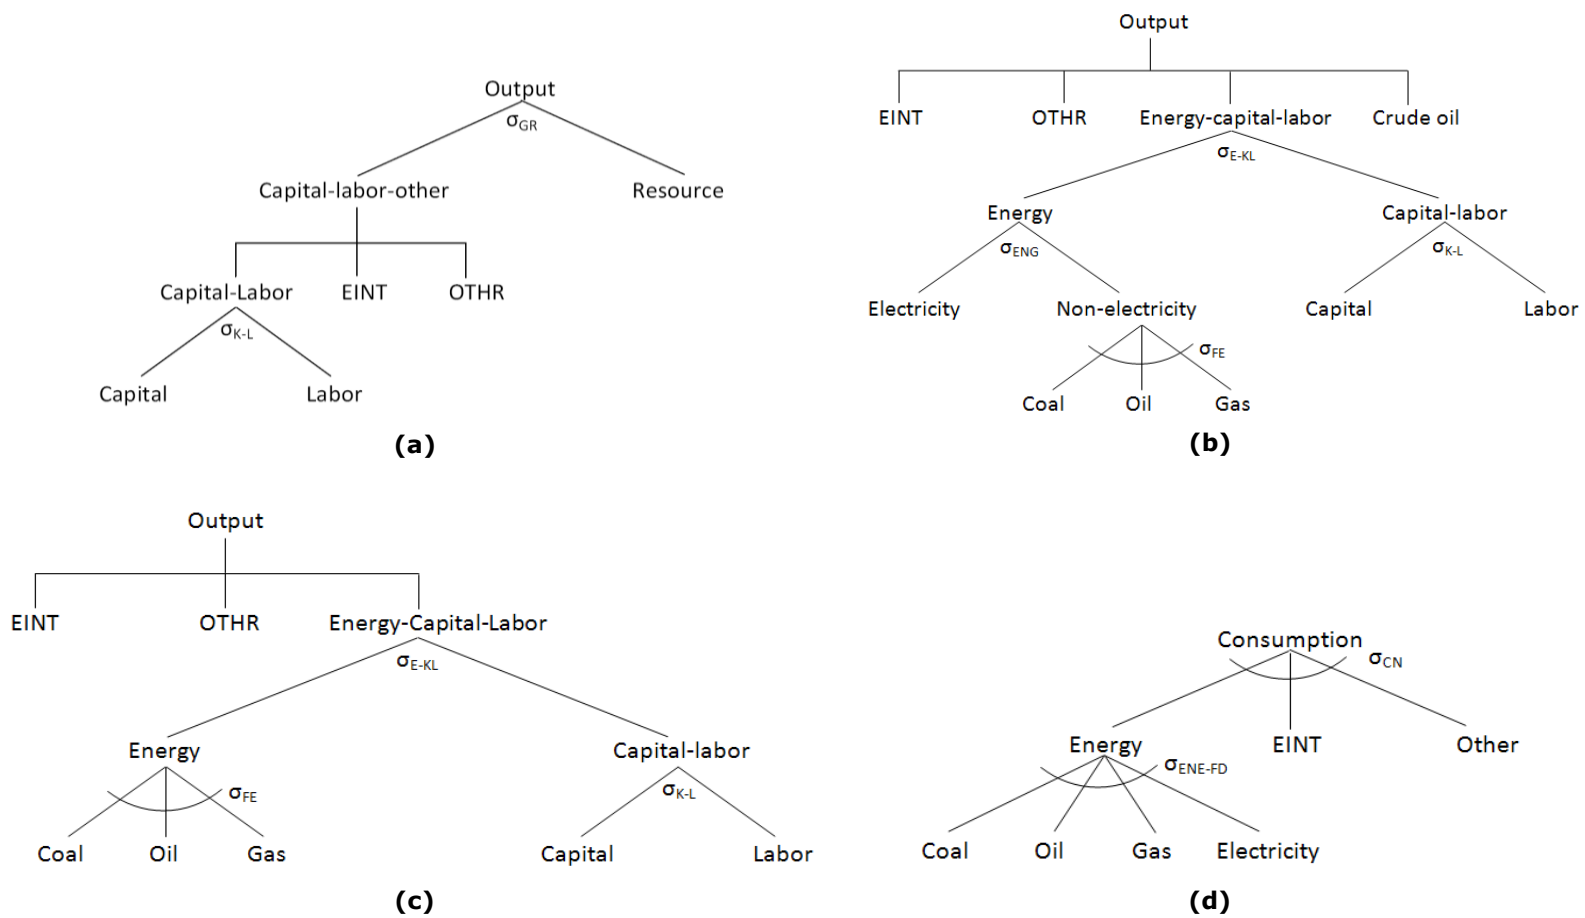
Output
$\sigma_{GR}$
Capital-labor-other
Resource
Capital-Labor
EINT
OTHR
$\sigma_{K-L}$
Capital
Labor
(a)

Output
EINT
OTHR
Energy-capital-labor
Crude oil
$\sigma_{E-KL}$
Energy
Capital-labor
$\sigma_{ENG}$
$\sigma_{K-L}$
Electricity
Non-electricity
Capital
Labor
$\sigma_{FE}$
Coal
Oil
Gas
(b)

Output
EINT
OTHR
Energy-Capital-Labor
$\sigma_{E-KL}$
Energy
Capital-labor
$\sigma_{FE}$
$\sigma_{K-L}$
Coal
Oil
Gas
Capital
Labor
(c)

Consumption
$\sigma_{CN}$
Energy
EINT
Other
$\sigma_{ENE-FD}$
Coal
Oil
Gas
Electricity
(d)